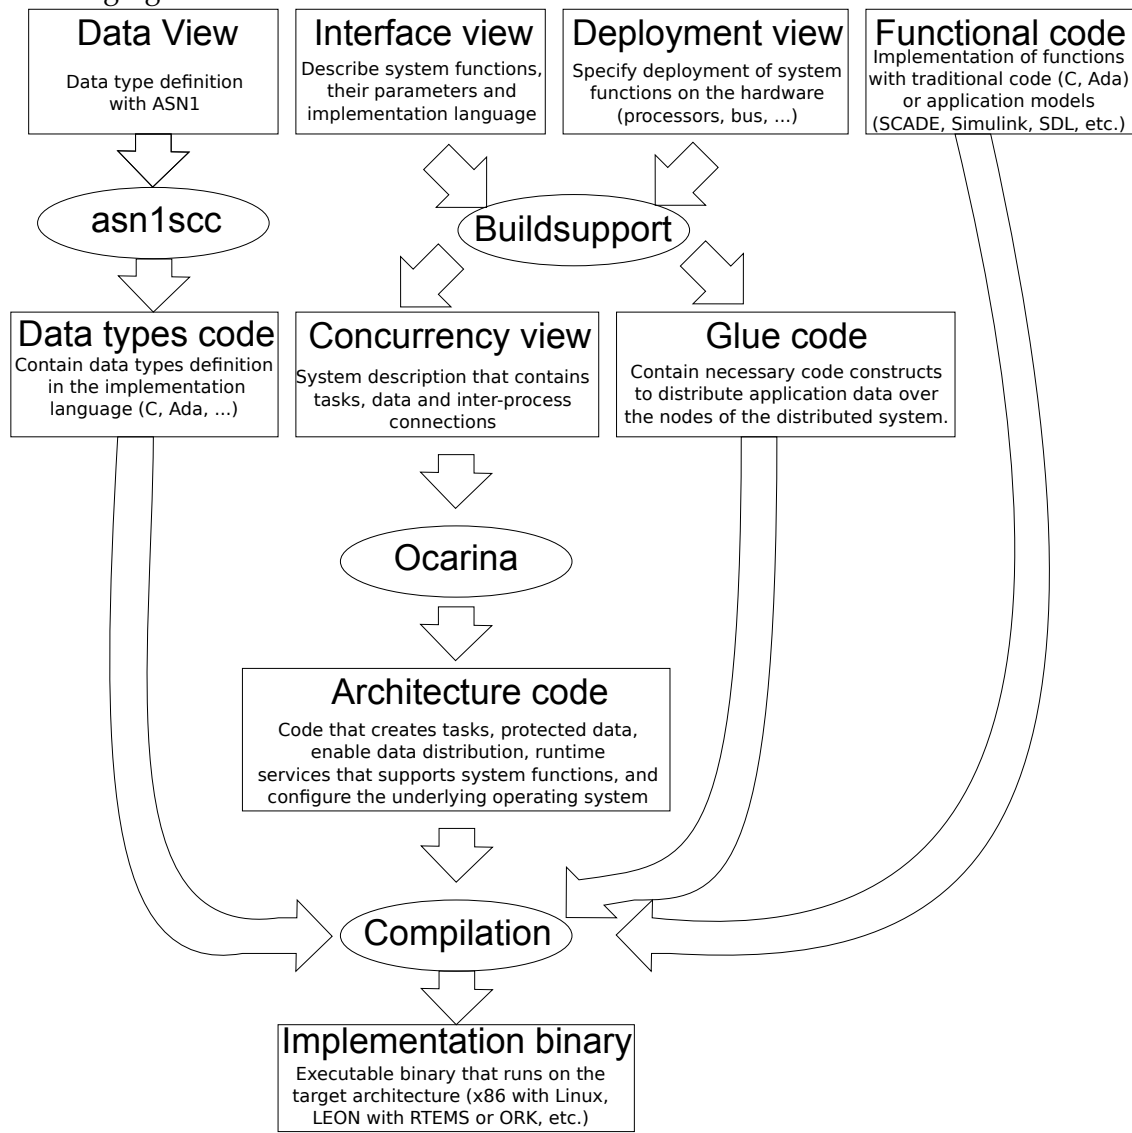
Data View
Data type definition with ASN1

Interface view
Describe system functions, their parameters and implementation language

Deployment view
Specify deployment of system functions on the hardware (processors, bus, ...)

Functional code
Implementation of functions with traditional code (C, Ada) or application models (SCADE, Simulink, SDL, etc.)

asn1scc

Buildsupport

Data types code
Contain data types definition in the implementation language (C, Ada, ...)

Concurrency view
System description that contains tasks, data and inter-process connections

Glue code
Contain necessary code constructs to distribute application data over the nodes of the distributed system.

Ocarina

Architecture code
Code that creates tasks, protected data, enable data distribution, runtime services that supports system functions, and configure the underlying operating system

Compilation

Implementation binary
Executable binary that runs on the target architecture (x86 with Linux, LEON with RTEMS or ORK, etc.)